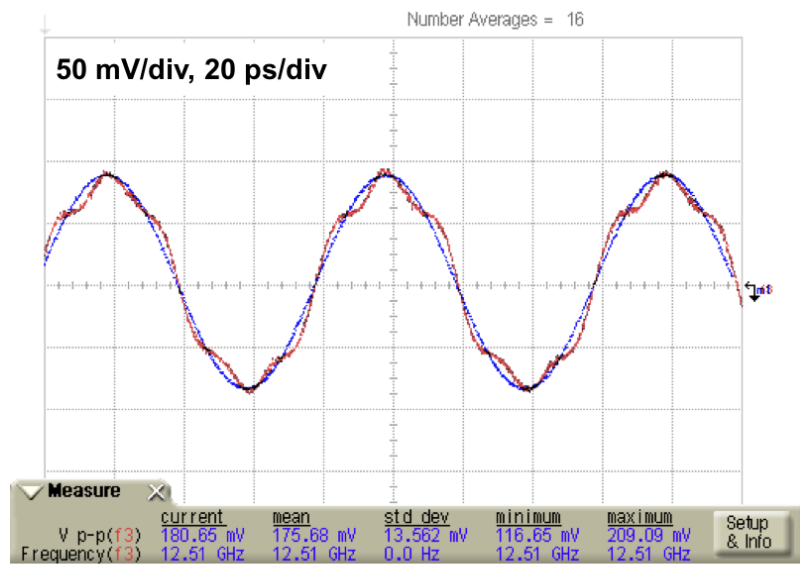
Number Averages = 16

50 mV/div, 20 ps/div

m3

Measure

| | current | mean | std dev | minimum | maximum |
|---|---|---|---|---|---|
| V p-p(f3) | 180.65 mV | 175.68 mV | 13.562 mV | 116.65 mV | 209.09 mV |
| Frequency(f3) | 12.51 GHz | 12.51 GHz | 0.0 Hz | 12.51 GHz | 12.51 GHz |

Setup & Info